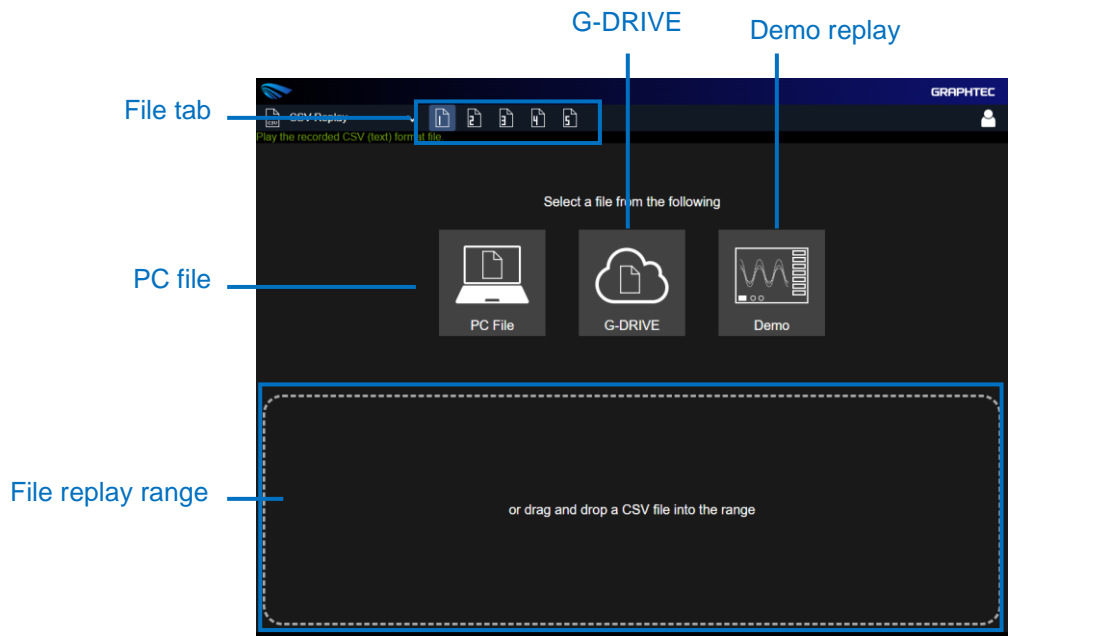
G-DRIVE

Demo replay

File tab

GRAPHTEC

CSV

CSV Replay

1 2 3 4 5

Play the recorded CSV (text) format file.

Select a file from the following

PC file

PC File

G-DRIVE

Demo

File replay range

or drag and drop a CSV file into the range